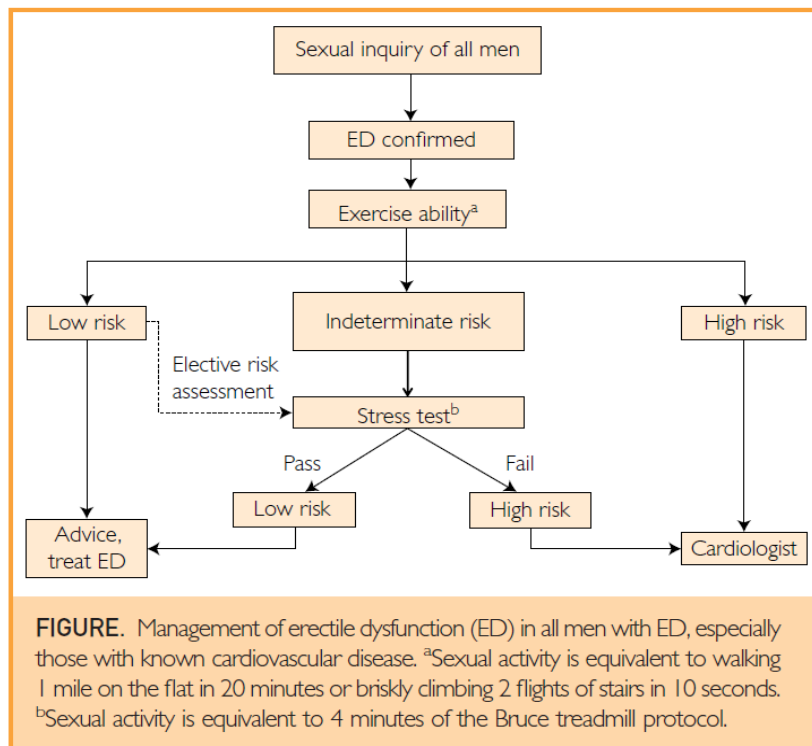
Sexual inquiry of all men

ED confirmed

Exercise ability$^a$

Low risk

Indeterminate risk

High risk

Elective risk assessment

Stress test$^b$

Pass

Fail

Low risk

High risk

Advice, treat ED

Cardiologist

FIGURE. Management of erectile dysfunction (ED) in all men with ED, especially those with known cardiovascular disease. $^a$Sexual activity is equivalent to walking 1 mile on the flat in 20 minutes or briskly climbing 2 flights of stairs in 10 seconds. $^b$Sexual activity is equivalent to 4 minutes of the Bruce treadmill protocol.